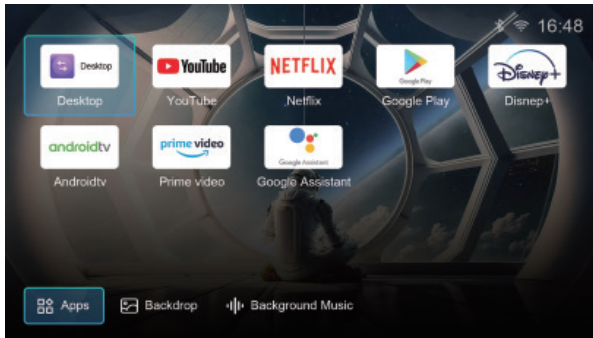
16:48

Desktop
Desktop

YouTube
YouTube

NETFLIX
Netflix

Google Play
Google Play

Disney+
Disnep+

androidtv
Androidtv

prime video
Prime video

Google Assistant
Google Assistant

Apps
Backdrop
Background Music